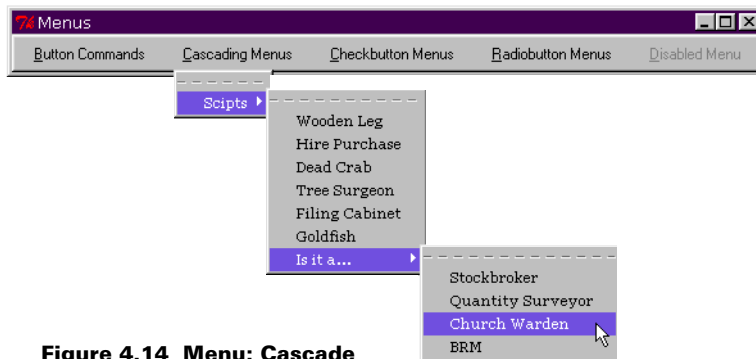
Menus

Button Commands Cascading Menus Checkbutton Menus Radiobutton Menus Disabled Menu

Scipts

Wooden Leg
Hire Purchase
Dead Crab
Tree Surgeon
Filing Cabinet
Goldfish
Is it a...

Stockbroker
Quantity Surveyor
Church Warden
BRM

Figure 4.14 Menu: Cascade